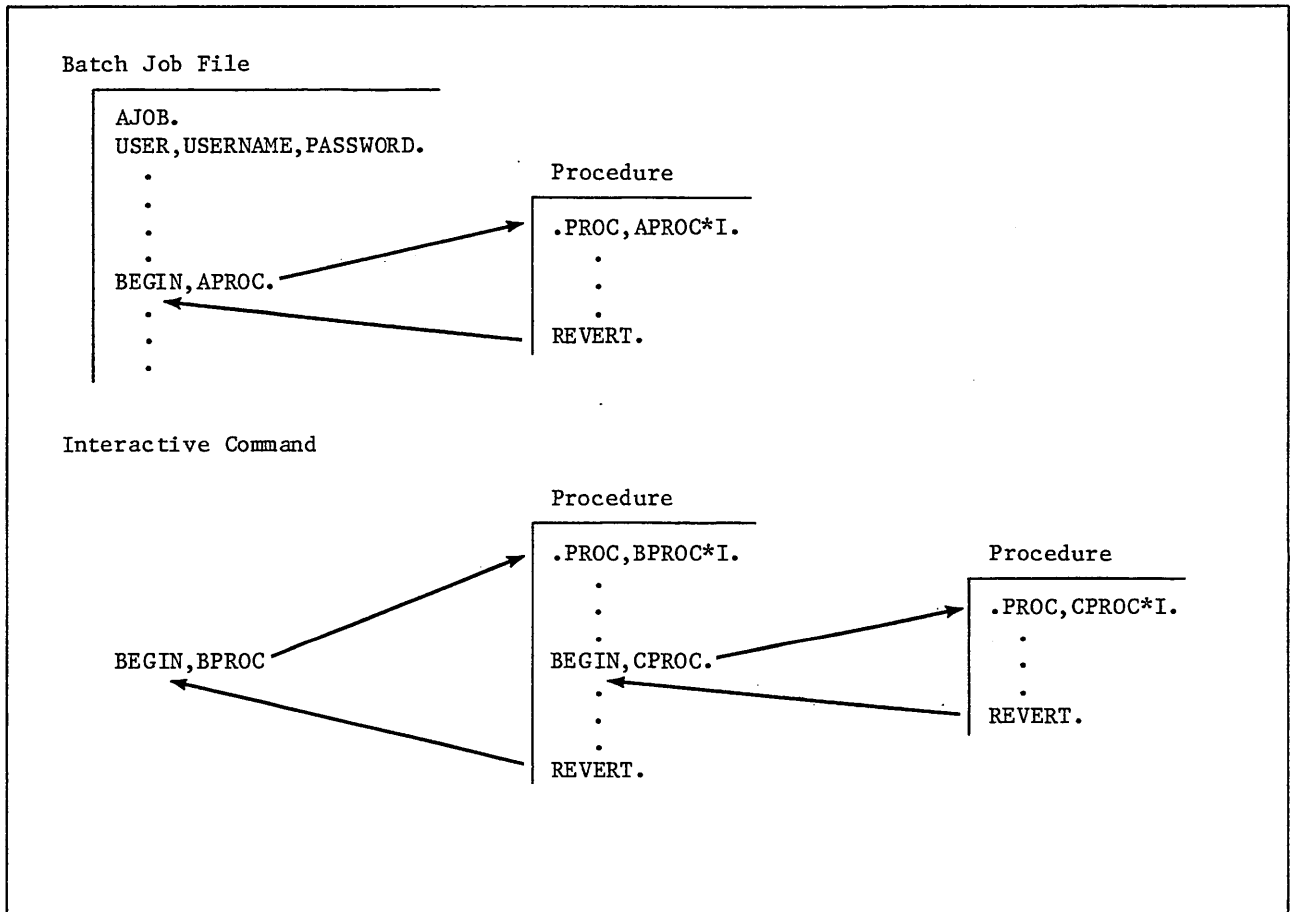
Batch Job File

AJOB.
USER,USERNAME,PASSWORD.
.
.
.
.
BEGIN,APROC.
.
.
.

Procedure

.PROC,APROC*I.
.
.
.
REVERT.

Interactive Command

BEGIN,BPROC

Procedure

.PROC,BPROC*I.
.
.
.
BEGIN,CPROC.
.
.
.
REVERT.

Procedure

.PROC,CPROC*I.
.
.
.
REVERT.